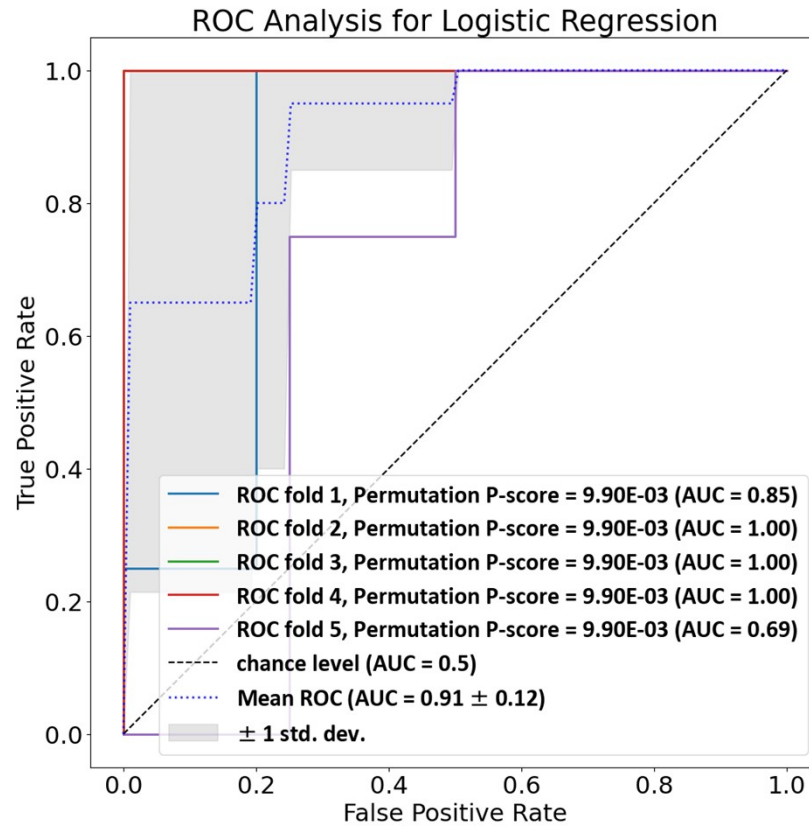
ROC Analysis for Logistic Regression

True Positive Rate

1.0
0.8
0.6
0.4
0.2
0.0

0.0 0.2 0.4 0.6 0.8 1.0

False Positive Rate

ROC fold 1, Permutation P-score = 9.90E-03 (AUC = 0.85)
ROC fold 2, Permutation P-score = 9.90E-03 (AUC = 1.00)
ROC fold 3, Permutation P-score = 9.90E-03 (AUC = 1.00)
ROC fold 4, Permutation P-score = 9.90E-03 (AUC = 1.00)
ROC fold 5, Permutation P-score = 9.90E-03 (AUC = 0.69)
chance level (AUC = 0.5)
Mean ROC (AUC = 0.91 $\pm$ 0.12)
$\pm$ 1 std. dev.